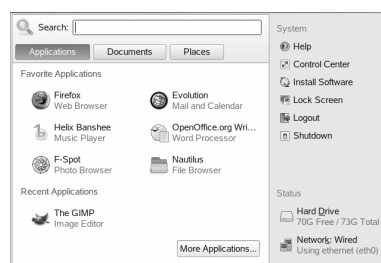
Search:

Applications Documents Places

Favorite Applications

Firefox
Web Browser

Evolution
Mail and Calendar

Helix Banshee
Music Player

OpenOffice.org Wri...
Word Processor

F-Spot
Photo Browser

Nautilus
File Browser

Recent Applications

The GIMP
Image Editor

More Applications...

System

Help

Control Center

Install Software

Lock Screen

Logout

Shutdown

Status

Hard Drive
70G Free / 73G Total

Network: Wired
Using ethernet (eth0)